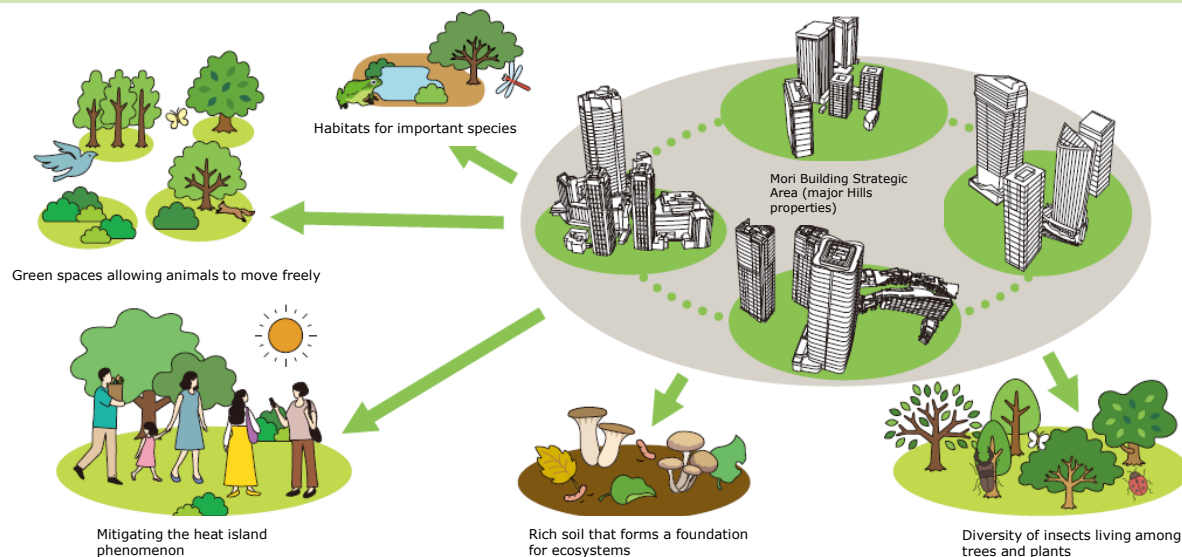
Habitats for important species

Mori Building Strategic Area (major Hills properties)

Green spaces allowing animals to move freely

Mitigating the heat island phenomenon

Rich soil that forms a foundation for ecosystems

Diversity of insects living among trees and plants